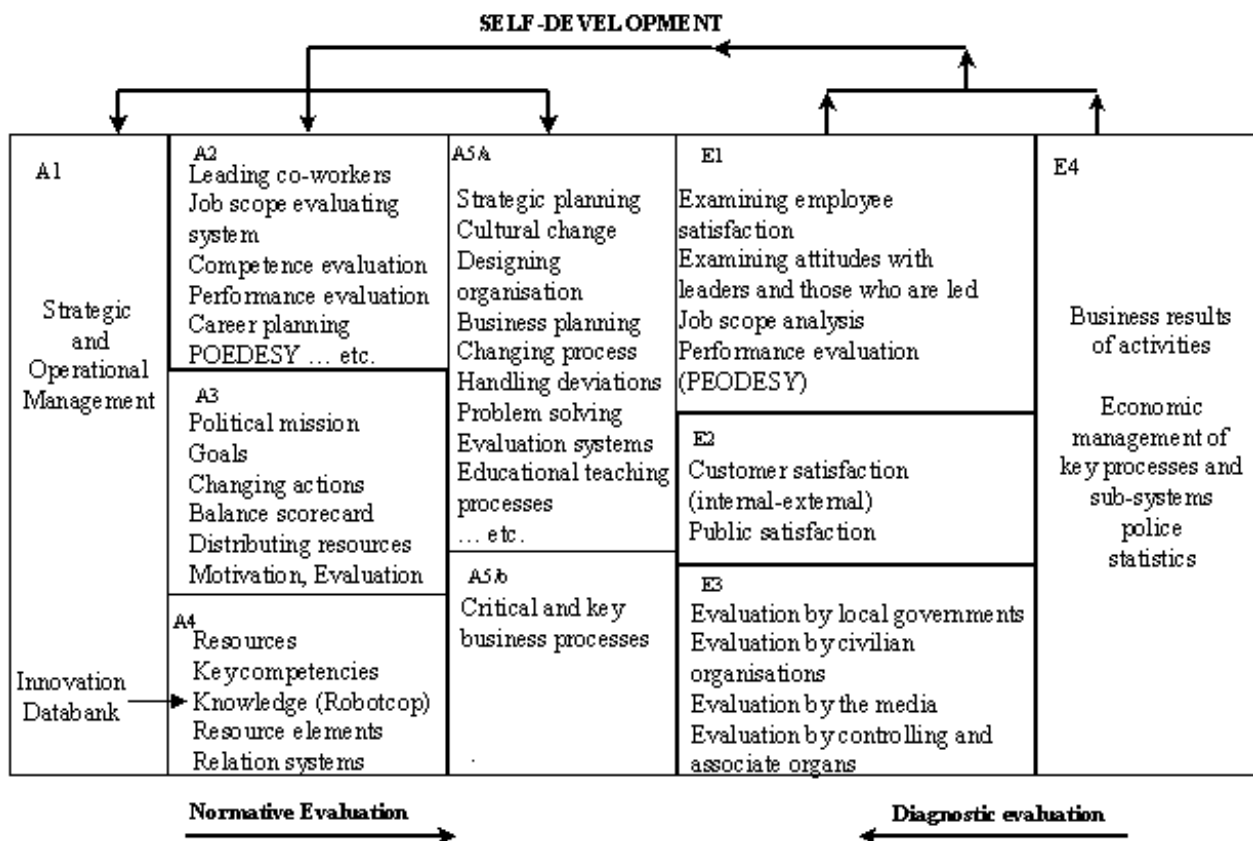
SELF-DEVELOPMENT

A1

Strategic and Operational Management

Innovation Databank

A2
Leading co-workers
Job scope evaluating system
Competence evaluation
Performance evaluation
Career planning
POEDESY … etc.

A3
Political mission
Goals
Changing actions
Balance scorecard
Distributing resources
Motivation, Evaluation

A4
Resources
Keycompetencies
Knowledge (Robotcop)
Resource elements
Relation systems

A5A
Strategic planning
Cultural change
Designing organisation
Business planning
Changing process
Handling deviations
Problem solving
Evaluation systems
Educational teaching processes
… etc.

A5b
Critical and key business processes

E1
Examining employee satisfaction
Examining attitudes with leaders and those who are led
Job scope analysis
Performance evaluation (PEODESY)

E2
Customer satisfaction (internal-external)
Public satisfaction

E3
Evaluation by local governments
Evaluation by civilian organisations
Evaluation by the media
Evaluation by controlling and associate organs

E4

Business results of activities

Economic management of key processes and sub-systems police statistics

Normative Evaluation

Diagnostic evaluation